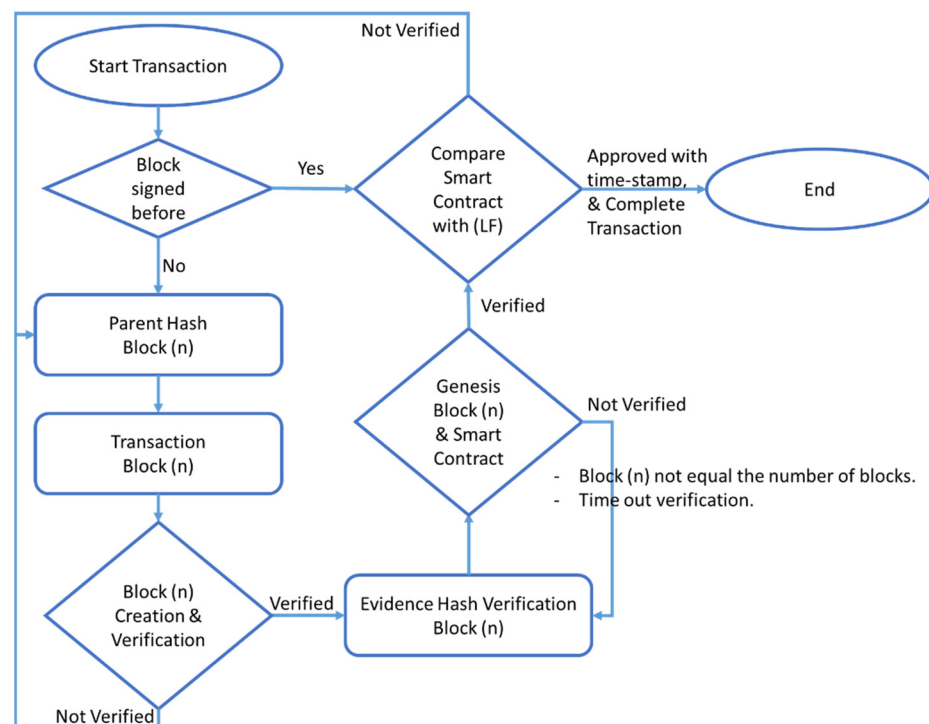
Not Verified

Start Transaction

Block signed before

Yes

Compare Smart Contract with (LF)

Approved with time-stamp, & Complete Transaction

End

No

Verified

Parent Hash Block (n)

Genesis Block (n) & Smart Contract

Not Verified

Transaction Block (n)

- Block (n) not equal the number of blocks.
- Time out verification.

Block (n) Creation & Verification

Verified

Evidence Hash Verification Block (n)

Not Verified